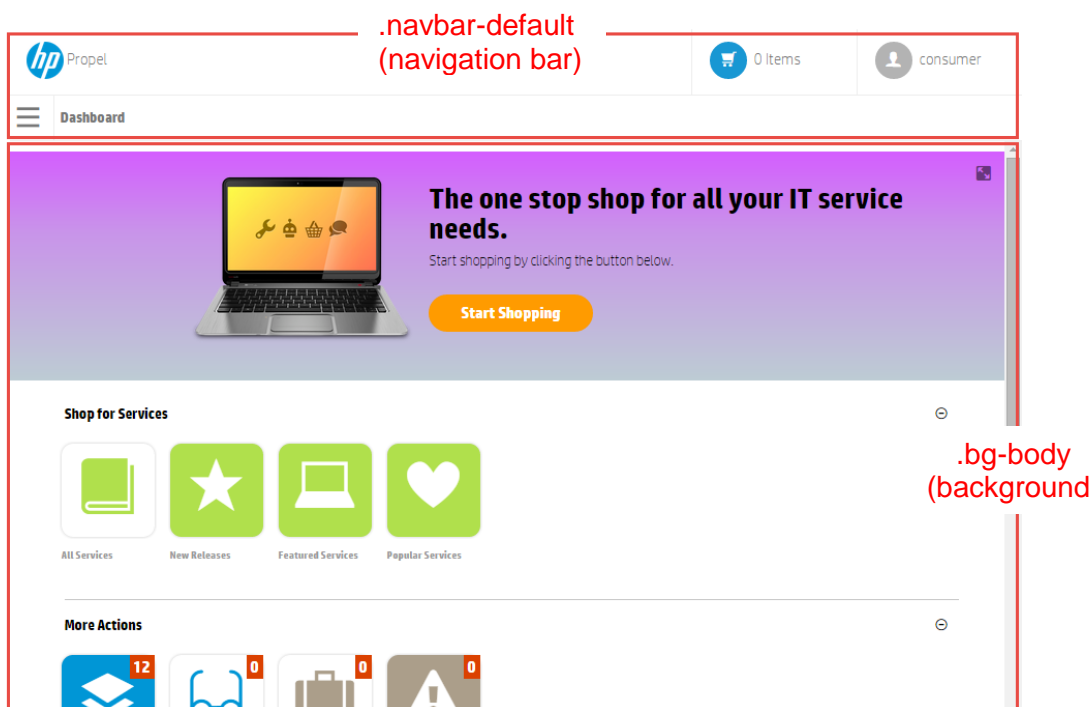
.navbar-default
(navigation bar)

hp Propel

0 Items

consumer

Dashboard

The one stop shop for all your IT service needs.

Start shopping by clicking the button below.

Start Shopping

.bg-body
(background

Shop for Services

All Services

New Releases

Featured Services

Popular Services

More Actions

12

0

0

0